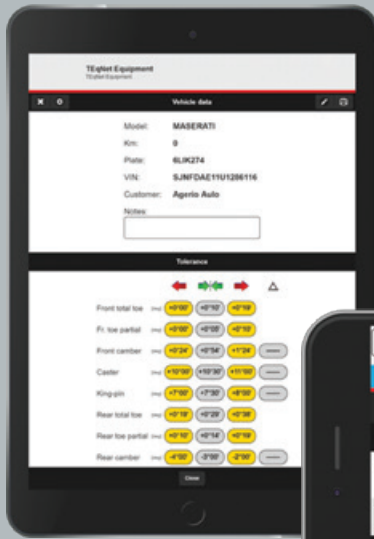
TEqNet Equipment
TEqNet Equipment

Vehicle data

Model: MASERATI
Km: 0
Plate: 6LIK274
VIN: SJNFDAE11U1286116
Customer: Agerio Auto
Notes:

Tolerance

| | | | | | |
|---|---|---|---|---|---|
| Front total toe | [mm] | +0°00' | +0°10' | +0°19' | |
| Fr. toe partial | [mm] | +0°00' | +0°05' | +0°10' | |
| Front camber | [mm] | +0°24' | +0°54' | +1°24' | ---- |
| Caster | [mm] | +10°00' | +10°30' | +11°00' | ---- |
| King-pin | [mm] | +7°00' | +7°30' | +8°00' | ---- |
| Rear total toe | [mm] | +0°18' | +0°29' | +0°38' | |
| Rear toe partial | [mm] | +0°10' | +0°14' | +0°19' | |
| Rear camber | [mm] | -4°00' | -3°00' | -2°00' | ---- |

Close